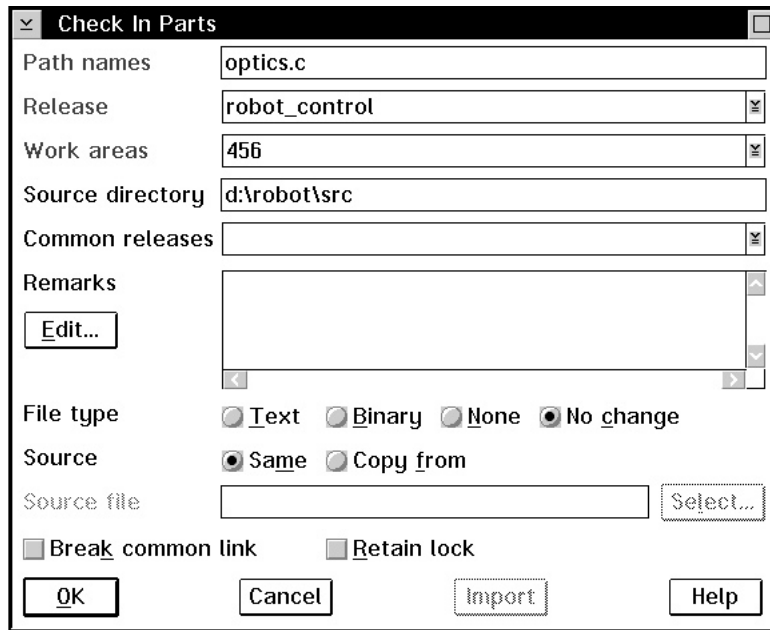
Check In Parts

Path names optics.c

Release robot_control

Work areas 456

Source directory d:\robot\src

Common releases

Remarks

Edit...

File type Text Binary None No change

Source Same Copy from

Source file Select...

Break common link Retain lock

OK Cancel Import Help